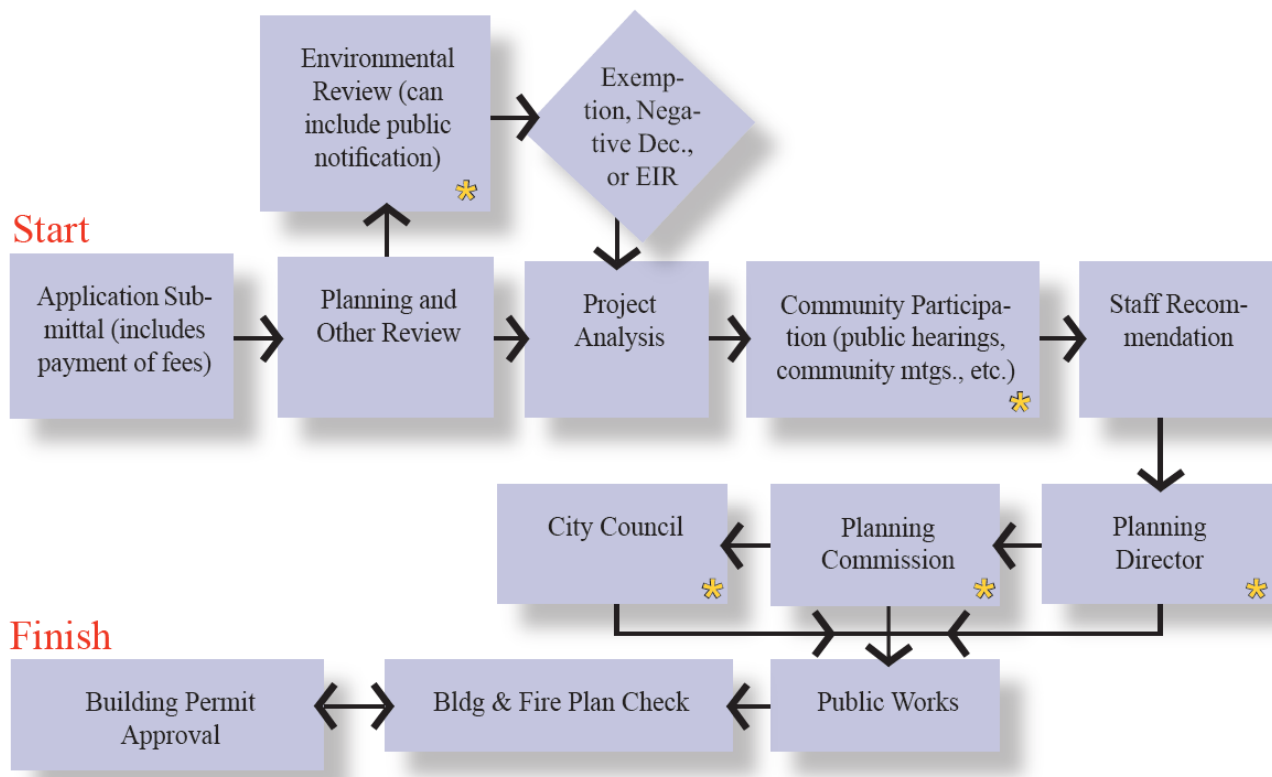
Environmental Review (can include public notification) *

Exemption, Negative Dec., or EIR

Start

Application Submittal (includes payment of fees)

Planning and Other Review

Project Analysis

Community Participation (public hearings, community mtgs., etc.) *

Staff Recommendation

City Council *

Planning Commission *

Planning Director *

Finish

Building Permit Approval

Bldg & Fire Plan Check

Public Works